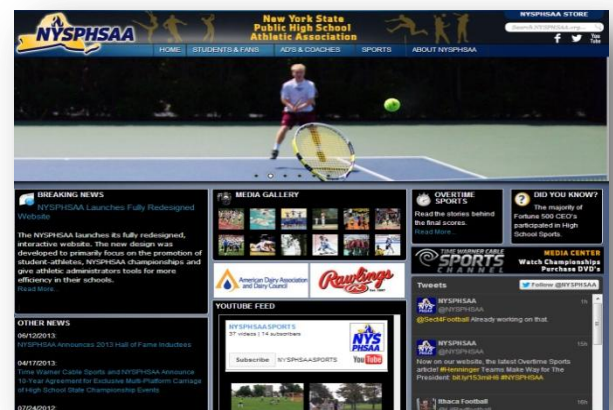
NYSPHSAA

New York State Public High School Athletic Association

NYSPHSAA STORE

Search NYSPHSAA.org

HOME | STUDENTS & FANS | ADS & COACHES | SPORTS | ABOUT NYSPHSAA

BREAKING NEWS

NYSPHSAA Launches Fully Redesigned Website

The NYSPHSAA launches its fully redesigned, interactive website. The new design was developed to primarily focus on the promotion of student-athletes, NYSPHSAA championships and give athletic administrators tools for more efficiency in their schools.
Read More...

OTHER NEWS

06/12/2013:
NYSPHSAA Announces 2013 Hall of Fame Inductees

04/17/2013:
Time Warner Cable Sports and NYSPHSAA Announce 10-Year Agreement for Exclusive Multi-Platform Carriage of High School State Championship Events

07/24/2012:

MEDIA GALLERY

American Dairy Association and Dairy Council

Rawlings

YOUTUBE FEED

NYSPHSAASPORTS
37 videos | 14 subscribers

Subscribe NYSPHSAASPORTS

NYS PHSAA

YouTube

OVERTIME SPORTS

Read the stories behind the final scores.
Read More...

DID YOU KNOW?

The majority of Fortune 500 CEO's participated in High School Sports.

TIME WARNER CABLE SPORTS CHANNEL

MEDIA CENTER
Watch Championships
Purchase DVD's

Tweets

Follow @NYSPHSAA

NYSPHSAA
@NYSPHSAA
1h
@Sect4Football Already working on that.

NYSPHSAA
@NYSPHSAA
15h
Now on our website, the latest Overtime Sports article! #Henninger Teams Make Way for The President bit.ly/153mH6 #NYSPHSAA

Ithaca Football
16h